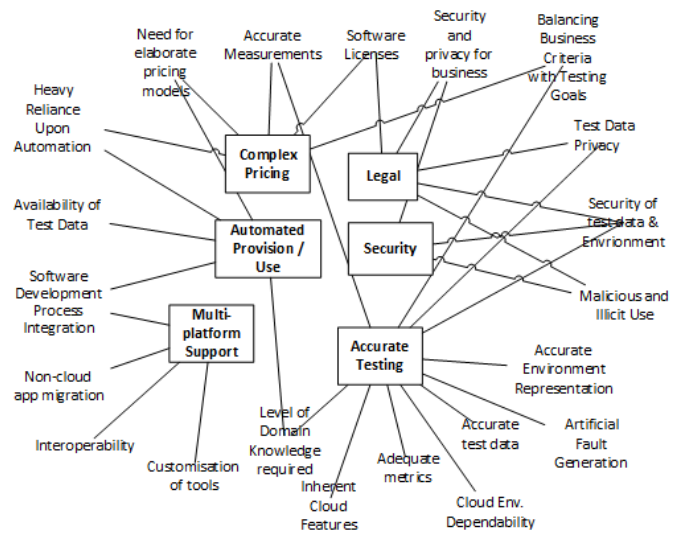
Need for elaborate pricing models

Accurate Measurements

Software Licenses

Security and privacy for business

Balancing Business Criteria with Testing Goals

Heavy Reliance Upon Automation

Complex Pricing

Legal

Test Data Privacy

Availability of Test Data

Automated Provision / Use

Security

Security of test data & Envrionment

Software Development Process Integration

Multi-platform Support

Malicious and Illicit Use

Accurate Testing

Non-cloud app migration

Accurate Environment Representation

Interoperability

Level of Domain Knowledge required

Accurate test data

Artificial Fault Generation

Customisation of tools

Adequate metrics

Inherent Cloud Features

Cloud Env. Dependability